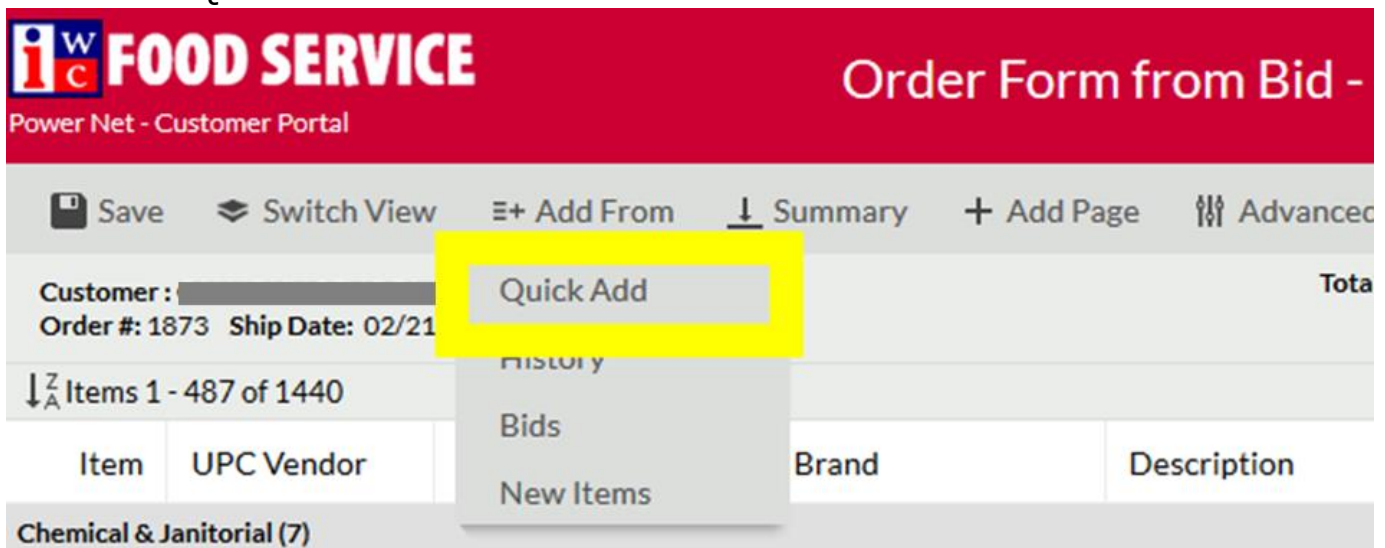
iWC FOOD SERVICE
Power Net - Customer Portal

Order Form from Bid -

Save Switch View Add From Summary + Add Page Advanced

Customer : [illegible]
Order #: 1873 Ship Date: 02/21

Quick Add
History
Bids
New Items

Tota

Items 1 - 487 of 1440

Item UPC Vendor Brand Description

Chemical & Janitorial (7)